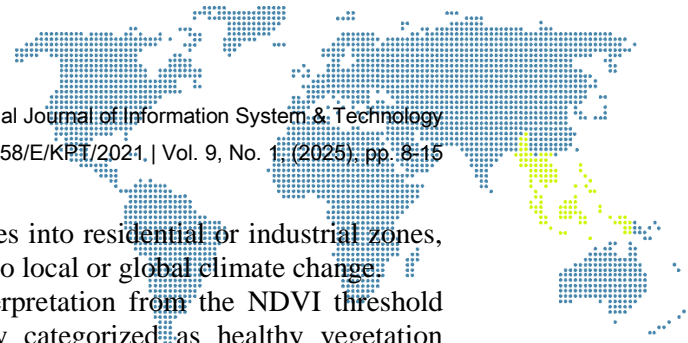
al Journal of Information System & Technology
58/E/KPT/2021 | Vol. 9, No. 1, (2025), pp. 8-15

es into residential or industrial zones, o local or global climate change.
erpretation from the NDVI threshold y categorized as healthy vegetation